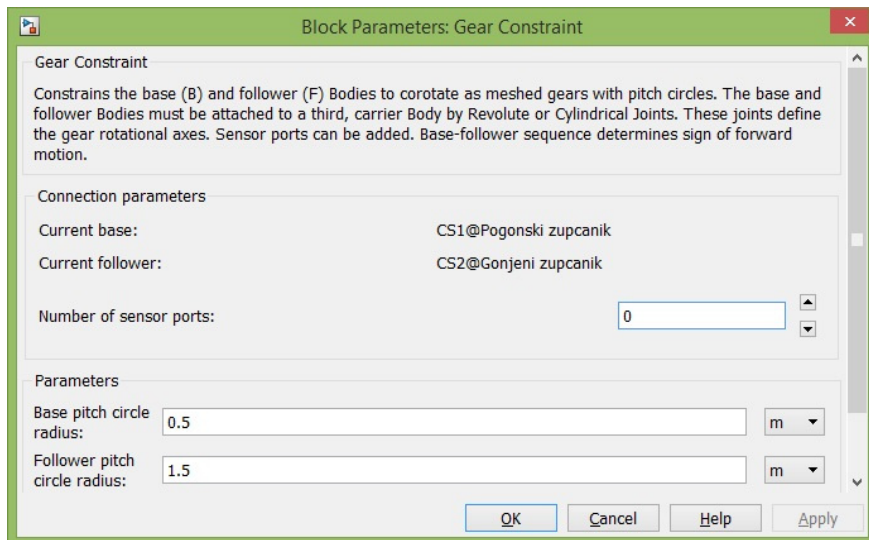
Block Parameters: Gear Constraint

Gear Constraint

Constrains the base (B) and follower (F) Bodies to corotate as meshed gears with pitch circles. The base and follower Bodies must be attached to a third, carrier Body by Revolute or Cylindrical Joints. These joints define the gear rotational axes. Sensor ports can be added. Base-follower sequence determines sign of forward motion.

Connection parameters

Current base: CS1@Pogonski zupcanik

Current follower: CS2@Gonjeni zupcanik

Number of sensor ports: 0

Parameters

Base pitch circle radius: 0.5 m

Follower pitch circle radius: 1.5 m

OK Cancel Help Apply